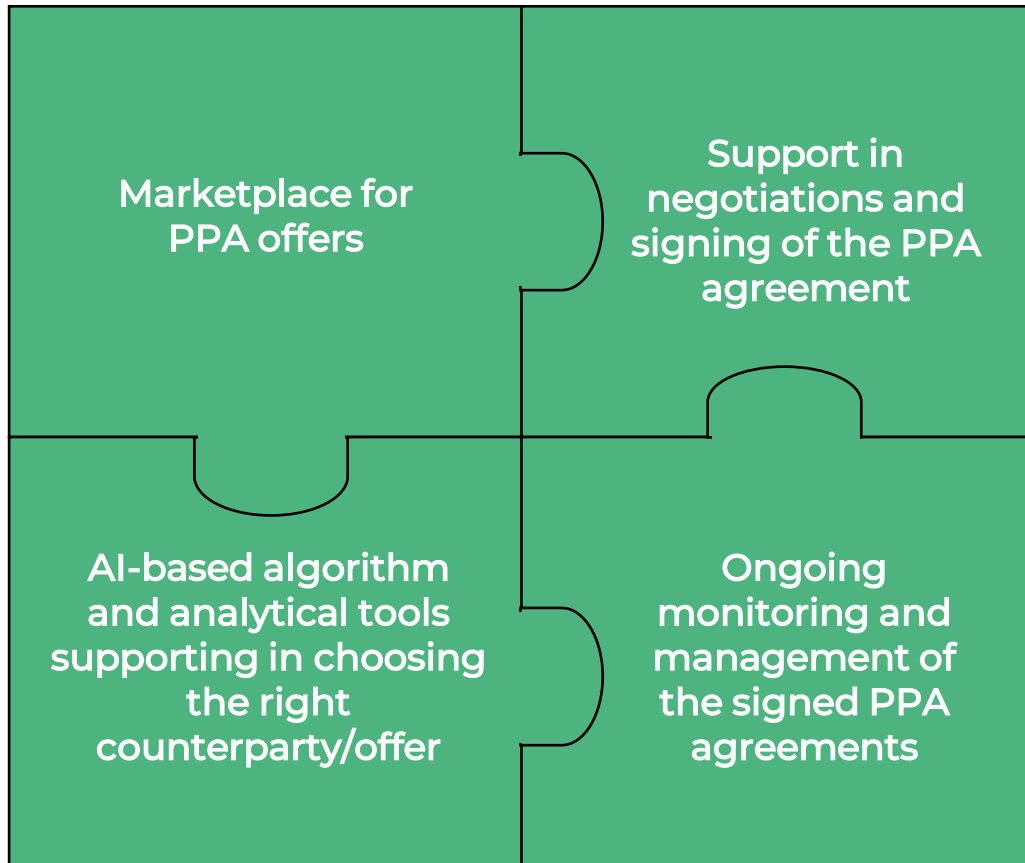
Marketplace for PPA offers

Support in negotiations and signing of the PPA agreement

AI-based algorithm and analytical tools supporting in choosing the right counterparty/offer

Ongoing monitoring and management of the signed PPA agreements